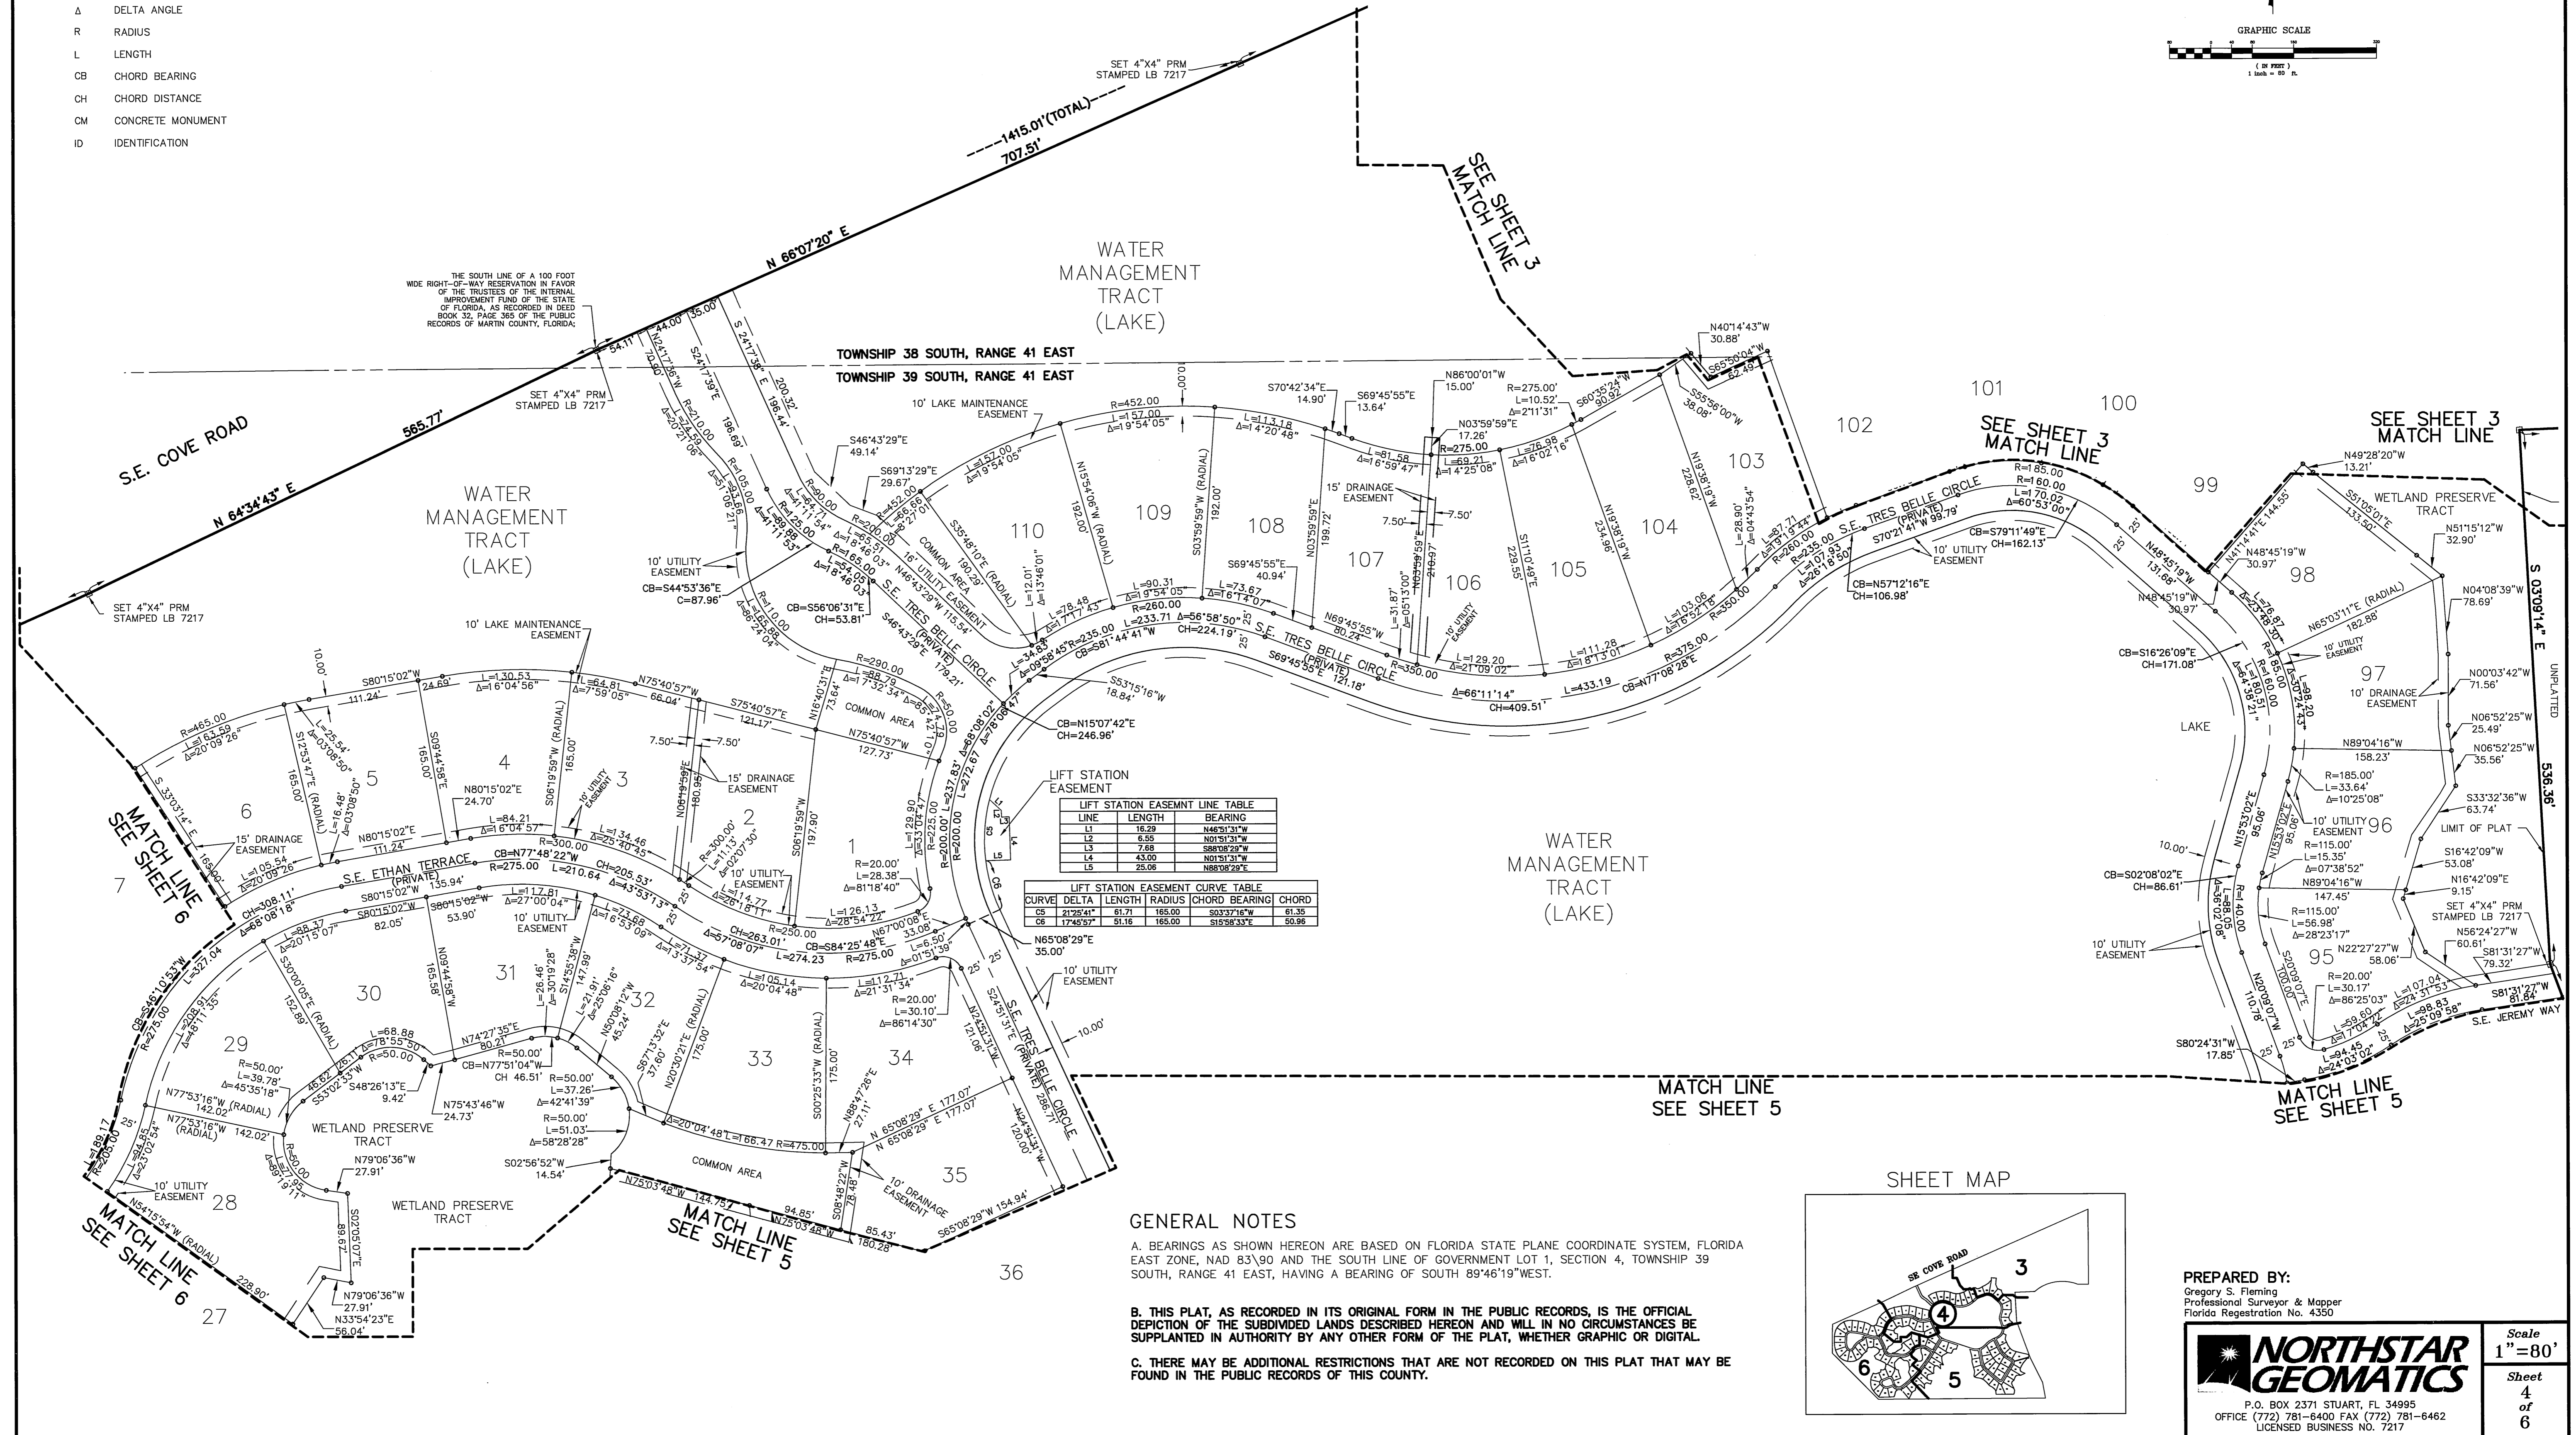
Δ DELTA ANGLE
R RADIUS
L LENGTH
CB CHORD BEARING
CH CHORD DISTANCE
CM CONCRETE MONUMENT
ID IDENTIFICATION

GRAPHIC SCALE
( IN FEET )
1 inch = 80 ft.

SET 4"X4" PRM STAMPED LB 7217

1415.01'(TOTAL)
707.51'

N 66°07'20" E

SEE SHEET 3 MATCH LINE

WATER MANAGEMENT TRACT (LAKE)

THE SOUTH LINE OF A 100 FOOT WIDE RIGHT-OF-WAY RESERVATION IN FAVOR OF THE TRUSTEES OF THE INTERNAL IMPROVEMENT FUND OF THE STATE OF FLORIDA, AS RECORDED IN DEED BOOK 32, PAGE 365 OF THE PUBLIC RECORDS OF MARTIN COUNTY, FLORIDA;

TOWNSHIP 38 SOUTH, RANGE 41 EAST
TOWNSHIP 39 SOUTH, RANGE 41 EAST

SET 4"X4" PRM STAMPED LB 7217

S.E. COVE ROAD
565.77'
N 64°34'43" E

WATER MANAGEMENT TRACT (LAKE)

SET 4"X4" PRM STAMPED LB 7217

10' LAKE MAINTENANCE EASEMENT

N40°14'43"W 30.88'
S65°50'04"W 62.49'
S70°42'34"E 14.90'
S69°45'55"E 13.64'
N86°00'01"W 15.00'
R=275.00' L=10.52' Δ=2°11'31"
S60°35'24"W 90.92'
S55°56'00"W 38.08'
N03°59'59"E 17.26'

101
100
102
103
104
105
106
107
108
109
110
99
98
97
96
95

SEE SHEET 3 MATCH LINE
SEE SHEET 3 MATCH LINE

N49°28'20"W 13.21'
S51°05'01"E 133.50'
WETLAND PRESERVE TRACT
N51°15'12"W 32.90'
N48°45'19"W 30.97'
N41°14'41"E 144.55'
N04°08'39"W 78.69'
N65°03'11"E (RADIAL) 182.88'
S 03°09'14" E
536.36'
UNPLATTED

R=452.00
L=157.00 Δ=19°54'05"
L=113.18 Δ=14°20'48"
L=81.58 Δ=16°59'47"
L=69.21 Δ=14°25'08"
R=275.00'
L=76.98 Δ=16°02'16"
L=152.00 Δ=19°54'05"
S46°43'29"E 49.14'
S69°13'29"E 29.67'
R=452.00 L=66.66 Δ=8°27'01"
15' DRAINAGE EASEMENT
7.50' 7.50'
10' UTILITY EASEMENT
CB=S44°53'36"E C=87.96'
CB=S56°06'31"E CH=53.81'
16' UTILITY EASEMENT
COMMON AREA
N46°43'29"W 115.54'
S35°48'10"E (RADIAL) 190.29'
N15°54'06"W (RADIAL) 192.00'
S03°59'59"W (RADIAL) 192.00'
N03°59'59"E 199.72'
S11°10'49"E 228.55'
N19°38'19"W 234.96'
N19°38'19"W 228.62'
L=12.01' Δ=13°46'01"
L=78.48 Δ=17°17'43"
L=90.31 Δ=19°54'05"
R=260.00
L=233.71 Δ=56°58'50"
CH=224.19'
L=73.67 Δ=16°14'07"
S69°45'55"E 40.94'
N69°45'55"W 80.22'
S69°45'55"E 121.18'
L=31.87 Δ=05°13'00"
N03°59'59" 210.97'
10' UTILITY EASEMENT
L=129.20 Δ=21°09'02"
R=350.00
Δ=66°11'14"
CH=409.51'
L=433.19
L=111.28 Δ=18°13'01"
L=103.06 Δ=16°52'18"
R=350.00
R=375.00
CB=N77°08'28"E
L=28.90' Δ=04°43'54"
L=87.71 Δ=19°19'44"
R=235.00
L=107.93 Δ=26°18'50"
R=260.00
S.E. TRES BELLE CIRCLE (PRIVATE)
S70°21'41"W 99.79'
CB=S79°11'49"E CH=162.13'
10' UTILITY EASEMENT
CB=N57°12'16"E CH=106.98'
R=185.00 R=160.00 L=170.02 Δ=60°53'00"
N48°45'19"W 137.68'
N48°45'19"W 30.97'
CB=S16°26'09"E CH=171.08'
LAKE
L=76.87 Δ=23°48'30"
R=185.00
L=180.51 Δ=54°36'21"
L=98.20 Δ=30°24'43"
10' UTILITY EASEMENT
10' DRAINAGE EASEMENT
N00°03'42"W 71.56'
N06°52'25"W 25.49'
N06°52'25"W 35.56'
N89°04'16"W 158.23'
R=185.00' L=33.64' Δ=10°25'08"
S33°32'36"W 63.74'
LIMIT OF PLAT
10' UTILITY EASEMENT
R=115.00' L=15.35' Δ=07°38'52"
S16°42'09"W 53.08'
N16°42'09"E 9.15'
N89°04'16"W 147.45'
R=115.00' L=56.98' Δ=28°23'17"
SET 4"X4" PRM STAMPED LB 7217
N56°24'27"W 60.61'
N22°27'27"W 58.06'
S81°31'27"W 79.32'
S81°31'27"W 81.84'
R=20.00' L=30.17' Δ=86°25'03"
L=107.04 Δ=24°31'53"
L=98.83 Δ=25°09'58"
S.E. JEREMY WAY
L=59.60 Δ=17°04'27"
L=94.45 Δ=24°03'02"
S20°09'07"E 100.00'
N20°09'07"W 110.78'
S80°24'31"W 17.85'
N15°53'02"E 95.06'
N15°53'02"E 95.06'
CB=S02°08'02"E CH=86.61'
L=88.05 Δ=36°02'08"
R=140.00
10.00'
10' UTILITY EASEMENT
25' 25'
MATCH LINE SEE SHEET 5

WATER MANAGEMENT TRACT (LAKE)

10' LAKE MAINTENANCE EASEMENT
S 24°17'39" E 200.32' 196.44'
S24°17'39"E 196.69'
N24°17'39"W 70.90'
44.00' 35.00' 54.11'
R=210.00 L=74.59 Δ=20°21'06"
R=105.00 L=93.66 Δ=51°06'21"
R=90.00 L=64.71 Δ=41°11'54"
R=125.00 L=89.88 Δ=41°11'53"
R=200.00 L=65.33 Δ=18°46'03"
R=165.00 L=54.05 Δ=18°46'03"
R=110.00 L=165.88 Δ=86°24'04"
S.E. TRES BELLE CIRCLE (PRIVATE)
S46°43'29"E 179.21'
R=290.00 L=88.79 Δ=17°32'34"
R=50.00 L=64.42' Δ=73°49'...
L=34.83 Δ=09°58'45"
R=235.00
CB=S81°44'41"W
S53°15'16"W 18.84'
Δ=68°08'02"
Δ=78°06'47"
CB=N15°07'42"E CH=246.96'
L=237.83' L=272.67
R=200.00' R=200.00
S80°15'02"W 111.24'
24.69'
L=130.53 Δ=16°04'56"
L=64.81 Δ=7°59'05"
N75°40'57"W 66.04'
S75°40'57"E 121.17'
N16°40'31"E 73.64'
COMMON AREA
N75°40'57"W 127.73'
R=465.00 L=163.59 Δ=20°09'26"
L=25.54' Δ=03°08'50"
S12°53'47"E (RADIAL) 165.00'
L=16.48' Δ=03°08'50"
S09°44'58"E 165.00'
S06°19'59"W (RADIAL) 165.00'
10' UTILITY EASEMENT
N80°15'02"E 24.70'
7.50' 7.50'
15' DRAINAGE EASEMENT
N06°19'59"E 180.97'
S06°19'59"W 197.90'
L=129.90 Δ=33°04'47"
R=225.00
S.33°03'14"E
10.00'
6 5 4 3 2 1
15' DRAINAGE EASEMENT
L=105.54 Δ=20°09'26"
N80°15'02"E 111.24'
L=84.21 Δ=16°04'57"
L=134.46 Δ=25°40'45"
R=300.00 L=13.13' Δ=02°07'30"
L=114.77 Δ=26°18'11"
10' UTILITY EASEMENT
R=20.00' L=28.38' Δ=81°18'40"
L=126.13 Δ=28°54'22"
R=250.00
S.E. ETHAN TERRACE (PRIVATE)
CB=N77°48'22"W
R=275.00
R=300.00
L=210.64
CH=205.53' Δ=43°53'13"
CH=308.11' Δ=68°08'18"
165.00'
7
MATCH LINE SEE SHEET 6
R=275.00
CB=S46°10'53"W
L=327.04
L=88.37 Δ=20°15'07"
S80°15'02"W 82.05'
S80°15'02"W 135.94'
53.90'
L=117.81 Δ=27°00'04"
10' UTILITY EASEMENT
L=73.68 Δ=16°53'09"
CH=263.01' Δ=57°08'07"
L=274.23
L=71.37 Δ=13°37'54"
CB=S84°25'48"E
R=275.00
N67°00'08"E 33.08'
L=6.50' Δ=01°51'39"
N65°08'29"E 35.00'
LIFT STATION EASEMENT
L1 L2 L3 L4 L5 C5 C6

LIFT STATION EASEMNT LINE TABLE
| LINE | LENGTH | BEARING |
|---|---|---|
| L1 | 16.29 | N46°51'31"W |
| L2 | 6.55 | N01°51'31"W |
| L3 | 7.68 | S88°08'29"W |
| L4 | 43.00 | N01°51'31"W |
| L5 | 25.06 | N88°08'29"E |

LIFT STATION EASEMENT CURVE TABLE
| CURVE | DELTA | LENGTH | RADIUS | CHORD BEARING | CHORD |
|---|---|---|---|---|---|
| C5 | 21°25'41" | 61.71 | 165.00 | S03°37'16"W | 61.35 |
| C6 | 17°45'57" | 51.16 | 165.00 | S15°58'33"E | 50.96 |

10' UTILITY EASEMENT
10.00'
25' 25'
S.E. TRES BELLE CIRCLE (PRIVATE)
S24°51'31"E 286.71'
N24°51'31"W 121.06'
N24°51'31"W 120.00'
L=105.14 Δ=20°04'48"
L=112.71 Δ=21°31'34"
R=20.00' L=30.10' Δ=86°14'30"
30 31 32 33 34 35 29 28 27 36
L=208.91 Δ=46°11'55"
S30°00'05"E (RADIAL) 152.89'
N09°44'58"W 165.58'
L=26.46' Δ=30°19'28"
S14°55'38"W 147.99
L=21.91' Δ=25°06'16"
N50°08'12"W 43.24'
S67°13'32"E 37.60'
N20°30'21"E (RADIAL) 175.00'
S00°25'33"W (RADIAL) 175.00'
N88°47'26"E 27.11'
L=68.88 Δ=78°55'50"
R=50.00
N74°27'35"E 80.21'
R=50.00'
CB=N77°51'04"W CH 46.51'
46.62 L=26.11
S53°02'35"W
S48°26'13"E 9.42'
N75°43'46"W 24.73'
R=50.00' L=39.78' Δ=45°35'18"
R=50.00' L=37.26' Δ=42°41'39"
R=50.00' L=51.03' Δ=58°28'28"
N77°53'16"W (RADIAL) 142.02'
N77°53'16"W (RADIAL) 142.02'
WETLAND PRESERVE TRACT
L=20.04'48" L=166.47 R=475.00
N 65°08'29" E 177.07'
N 65°08'29" E 177.07'
S02°56'52"W 14.54'
COMMON AREA
10' DRAINAGE EASEMENT
S08°48'22"W 78.48'
R=95.00 L=77.95 Δ=89°19'17"
N79°06'36"W 27.91'
L=189.17 R=205.00
L=94.85 Δ=23°02'54"
10' UTILITY EASEMENT
N54°15'54"W (RADIAL)
WETLAND PRESERVE TRACT
S02°05'07"E 89.67'
N79°06'36"W 27.91'
N33°54'23"E 56.04'
228.90'
N75°03'48"W 144.75'
94.85
N75°03'48"W
85.43'
180.28'
S65°08'29"W 154.94'
MATCH LINE SEE SHEET 6
MATCH LINE SEE SHEET 5
25'

SHEET MAP
SE COVE ROAD
3 4 6 5

GENERAL NOTES
A. BEARINGS AS SHOWN HEREON ARE BASED ON FLORIDA STATE PLANE COORDINATE SYSTEM, FLORIDA EAST ZONE, NAD 83\90 AND THE SOUTH LINE OF GOVERNMENT LOT 1, SECTION 4, TOWNSHIP 39 SOUTH, RANGE 41 EAST, HAVING A BEARING OF SOUTH 89°46'19"WEST.

B. THIS PLAT, AS RECORDED IN ITS ORIGINAL FORM IN THE PUBLIC RECORDS, IS THE OFFICIAL DEPICTION OF THE SUBDIVIDED LANDS DESCRIBED HEREON AND WILL IN NO CIRCUMSTANCES BE SUPPLANTED IN AUTHORITY BY ANY OTHER FORM OF THE PLAT, WHETHER GRAPHIC OR DIGITAL.

C. THERE MAY BE ADDITIONAL RESTRICTIONS THAT ARE NOT RECORDED ON THIS PLAT THAT MAY BE FOUND IN THE PUBLIC RECORDS OF THIS COUNTY.

PREPARED BY:
Gregory S. Fleming
Professional Surveyor & Mapper
Florida Regestration No. 4350

NORTHSTAR GEOMATICS
P.O. BOX 2371 STUART, FL 34995
OFFICE (772) 781-6400 FAX (772) 781-6462
LICENSED BUSINESS NO. 7217

Scale 1"=80'
Sheet 4 of 6